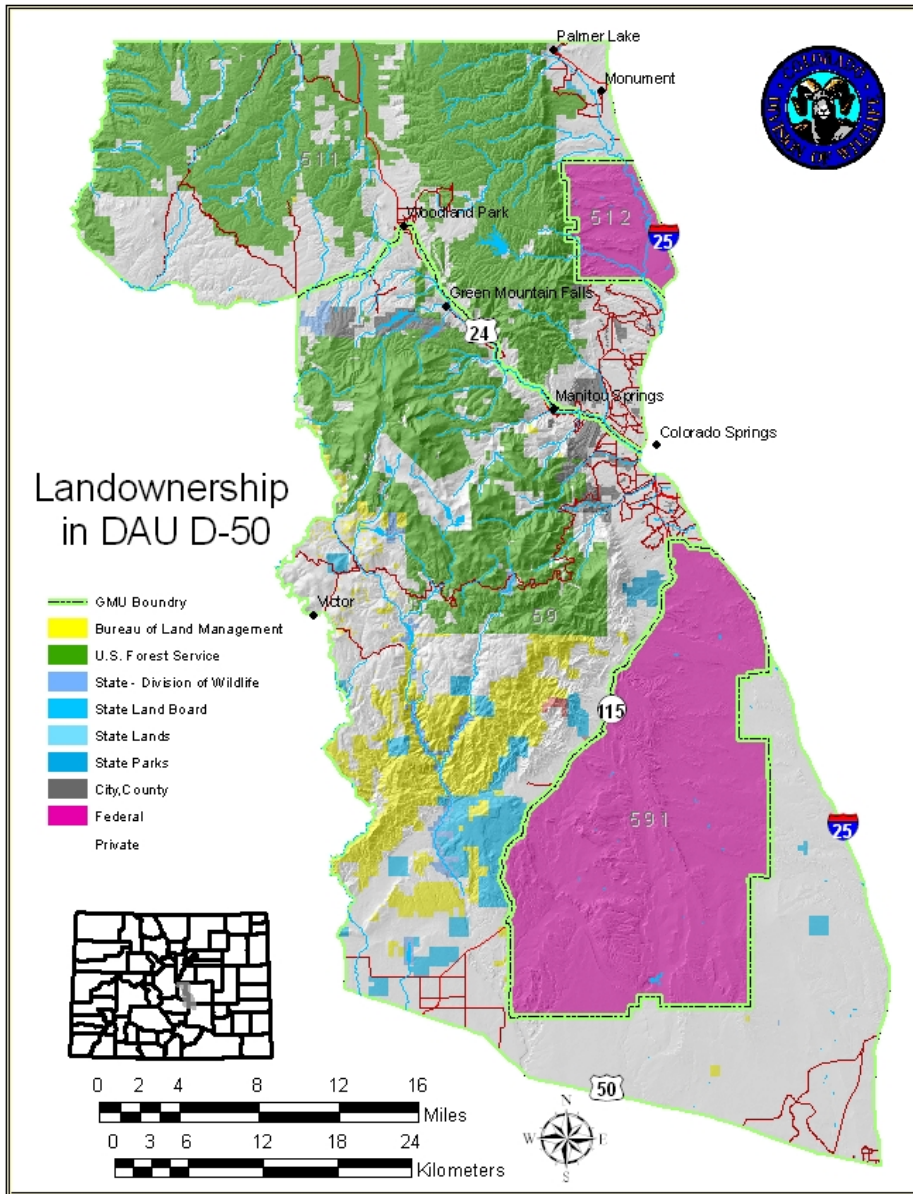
Palmer Lake
Monument
511
Woodland Park
512
25
Green Mountain Falls
24
Manitou Springs
Colorado Springs

Landownership in DAU D-50

GMU Boundry
Bureau of Land Management
U.S. Forest Service
State - Division of Wildlife
State Land Board
State Lands
State Parks
City,County
Federal
Private

Victor
59
115
591
25
50

0 2 4 8 12 16
Miles
0 3 6 12 18 24
Kilometers

N
W E
S